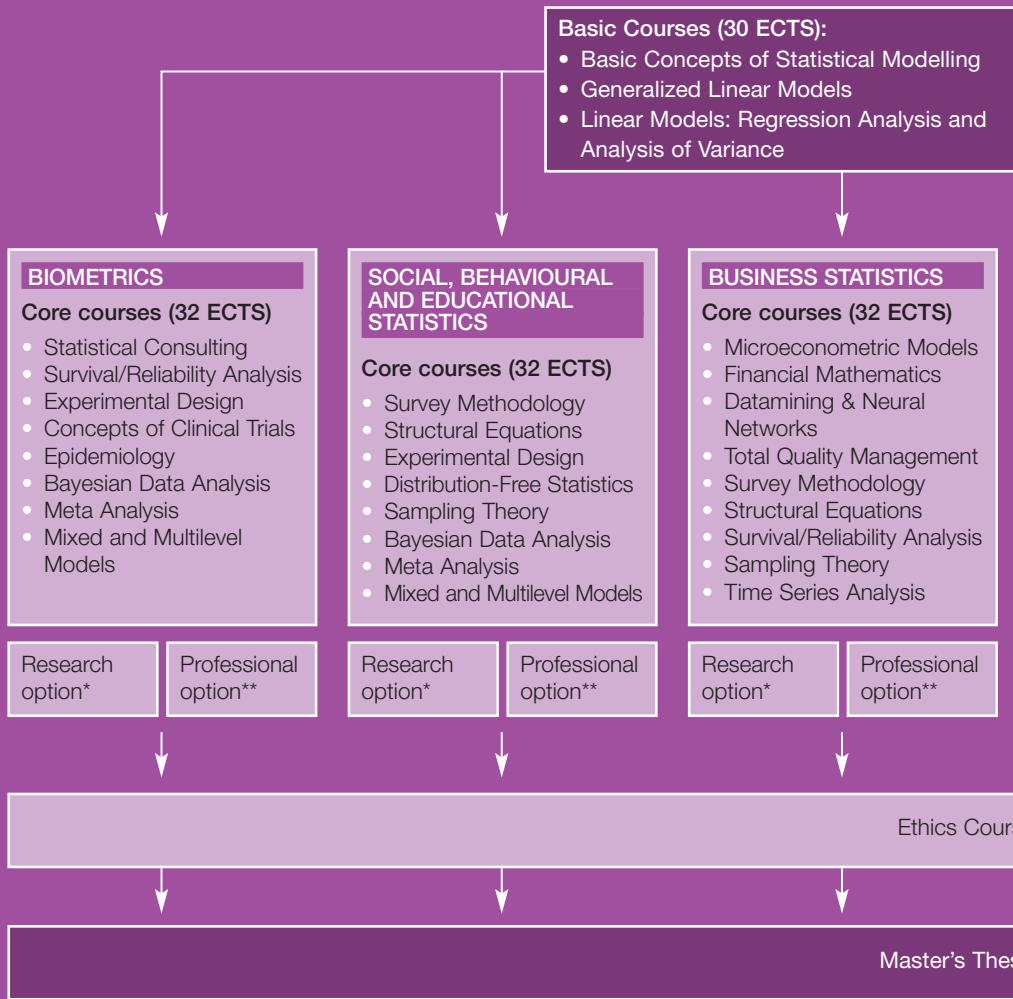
Basic Courses (30 ECTS):
• Basic Concepts of Statistical Modelling
• Generalized Linear Models
• Linear Models: Regression Analysis and Analysis of Variance

BIOMETRICS
Core courses (32 ECTS)
• Statistical Consulting
• Survival/Reliability Analysis
• Experimental Design
• Concepts of Clinical Trials
• Epidemiology
• Bayesian Data Analysis
• Meta Analysis
• Mixed and Multilevel Models

Research option*

Professional option**

SOCIAL, BEHAVIOURAL AND EDUCATIONAL STATISTICS
Core courses (32 ECTS)
• Survey Methodology
• Structural Equations
• Experimental Design
• Distribution-Free Statistics
• Sampling Theory
• Bayesian Data Analysis
• Meta Analysis
• Mixed and Multilevel Models

Research option*

Professional option**

BUSINESS STATISTICS
Core courses (32 ECTS)
• Microeconometric Models
• Financial Mathematics
• Datamining & Neural Networks
• Total Quality Management
• Survey Methodology
• Structural Equations
• Survival/Reliability Analysis
• Sampling Theory
• Time Series Analysis

Research option*

Professional option**

Ethics Cours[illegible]

Master's Thes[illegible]